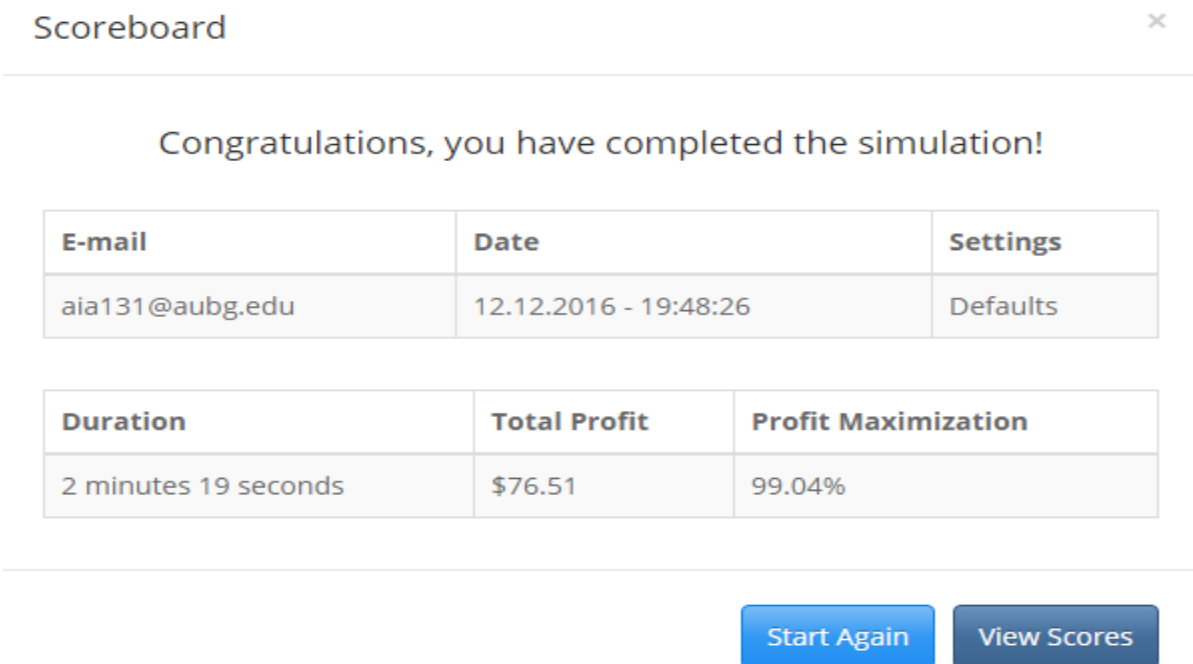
Scoreboard

×

Congratulations, you have completed the simulation!

| E-mail | Date | Settings |
|---|---|---|
| aia131@aubg.edu | 12.12.2016 - 19:48:26 | Defaults |

| Duration | Total Profit | Profit Maximization |
|---|---|---|
| 2 minutes 19 seconds | \$76.51 | 99.04% |

Start Again

View Scores